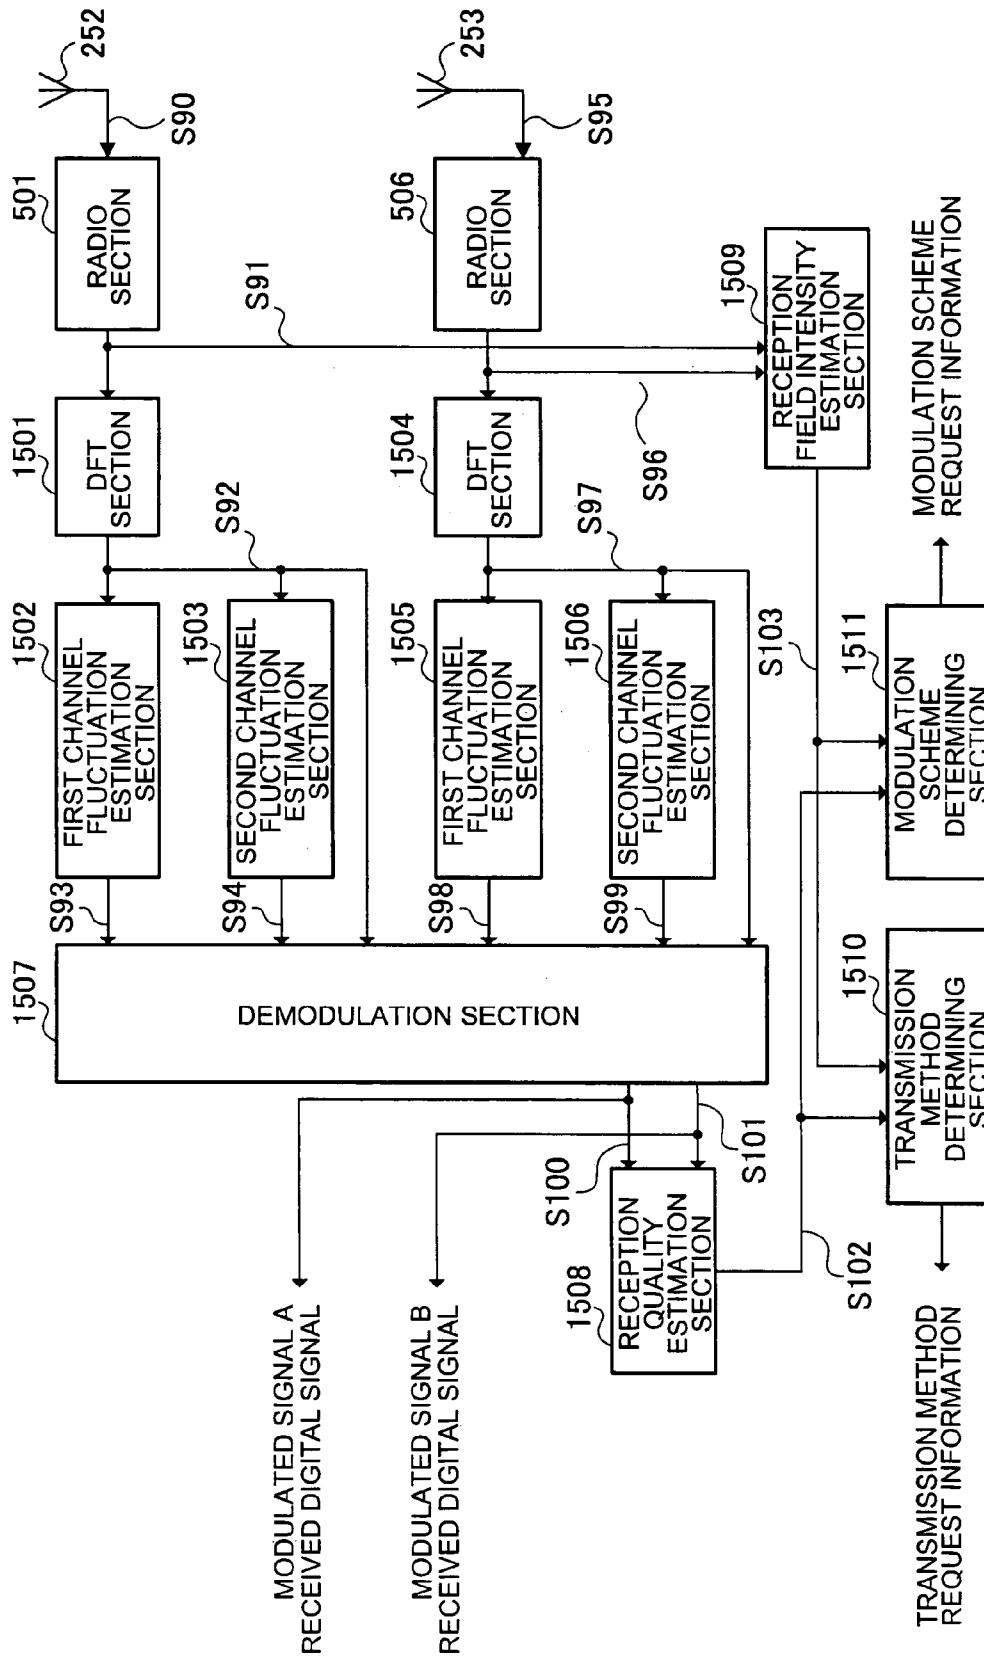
252
S90
501
RADIO SECTION
S91
1501
DFT SECTION
S92
1502
FIRST CHANNEL FLUCTUATION ESTIMATION SECTION
1503
SECOND CHANNEL FLUCTUATION ESTIMATION SECTION
S93
S94
253
S95
506
RADIO SECTION
1504
DFT SECTION
S96
S97
1505
FIRST CHANNEL FLUCTUATION ESTIMATION SECTION
1506
SECOND CHANNEL FLUCTUATION ESTIMATION SECTION
S98
S99
1509
RECEPTION FIELD INTENSITY ESTIMATION SECTION
S103
1507
DEMODULATION SECTION
S100
S101
1508
RECEPTION QUALITY ESTIMATION SECTION
S102
MODULATED SIGNAL A RECEIVED DIGITAL SIGNAL
MODULATED SIGNAL B RECEIVED DIGITAL SIGNAL
1510
TRANSMISSION METHOD DETERMINING SECTION
1511
MODULATION SCHEME DETERMINING SECTION
TRANSMISSION METHOD REQUEST INFORMATION
MODULATION SCHEME REQUEST INFORMATION